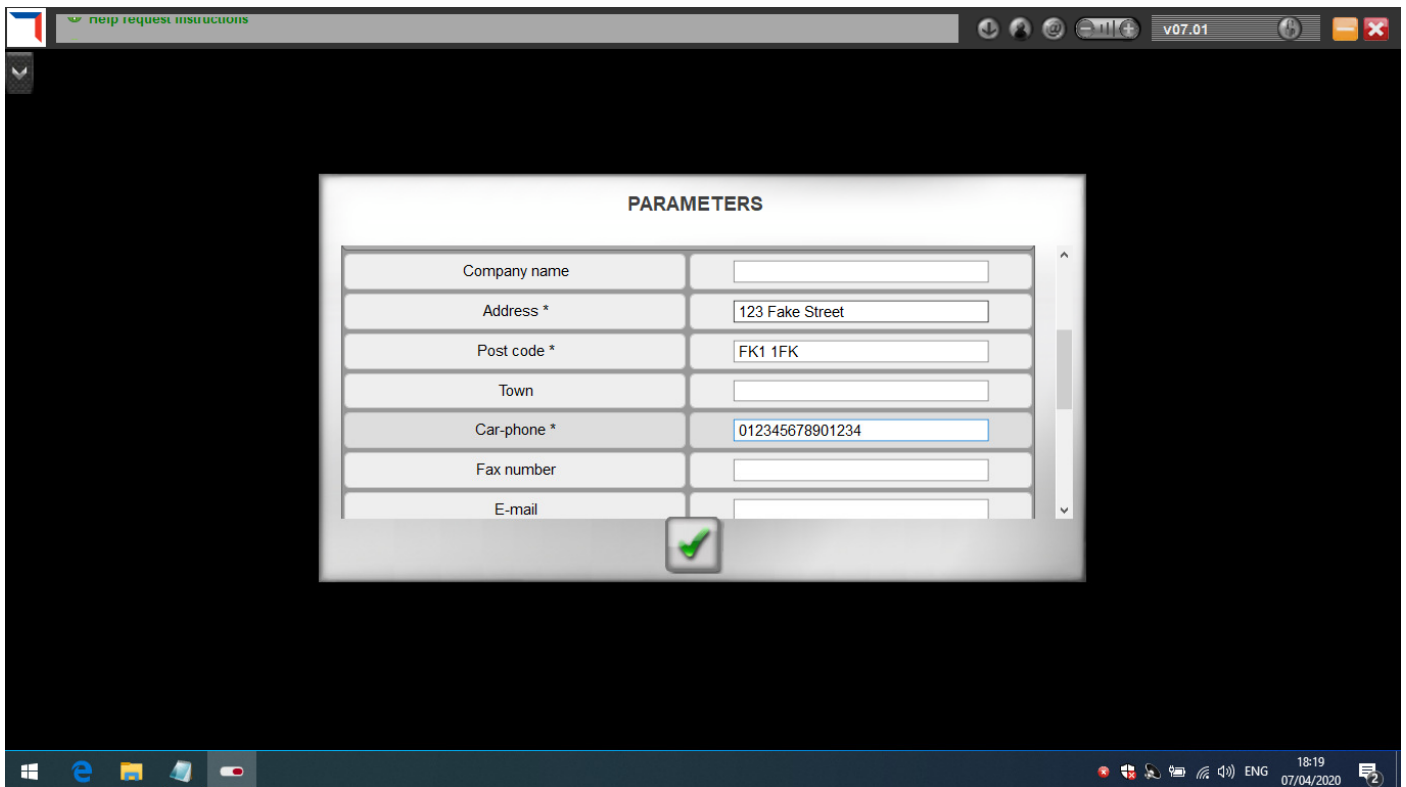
Help request instructions

v07.01

PARAMETERS

| | |
|---|---|
| Company name | |
| Address * | 123 Fake Street |
| Post code * | FK1 1FK |
| Town | |
| Car-phone * | 012345678901234 |
| Fax number | |
| E-mail | |

ENG
18:19
07/04/2020
2